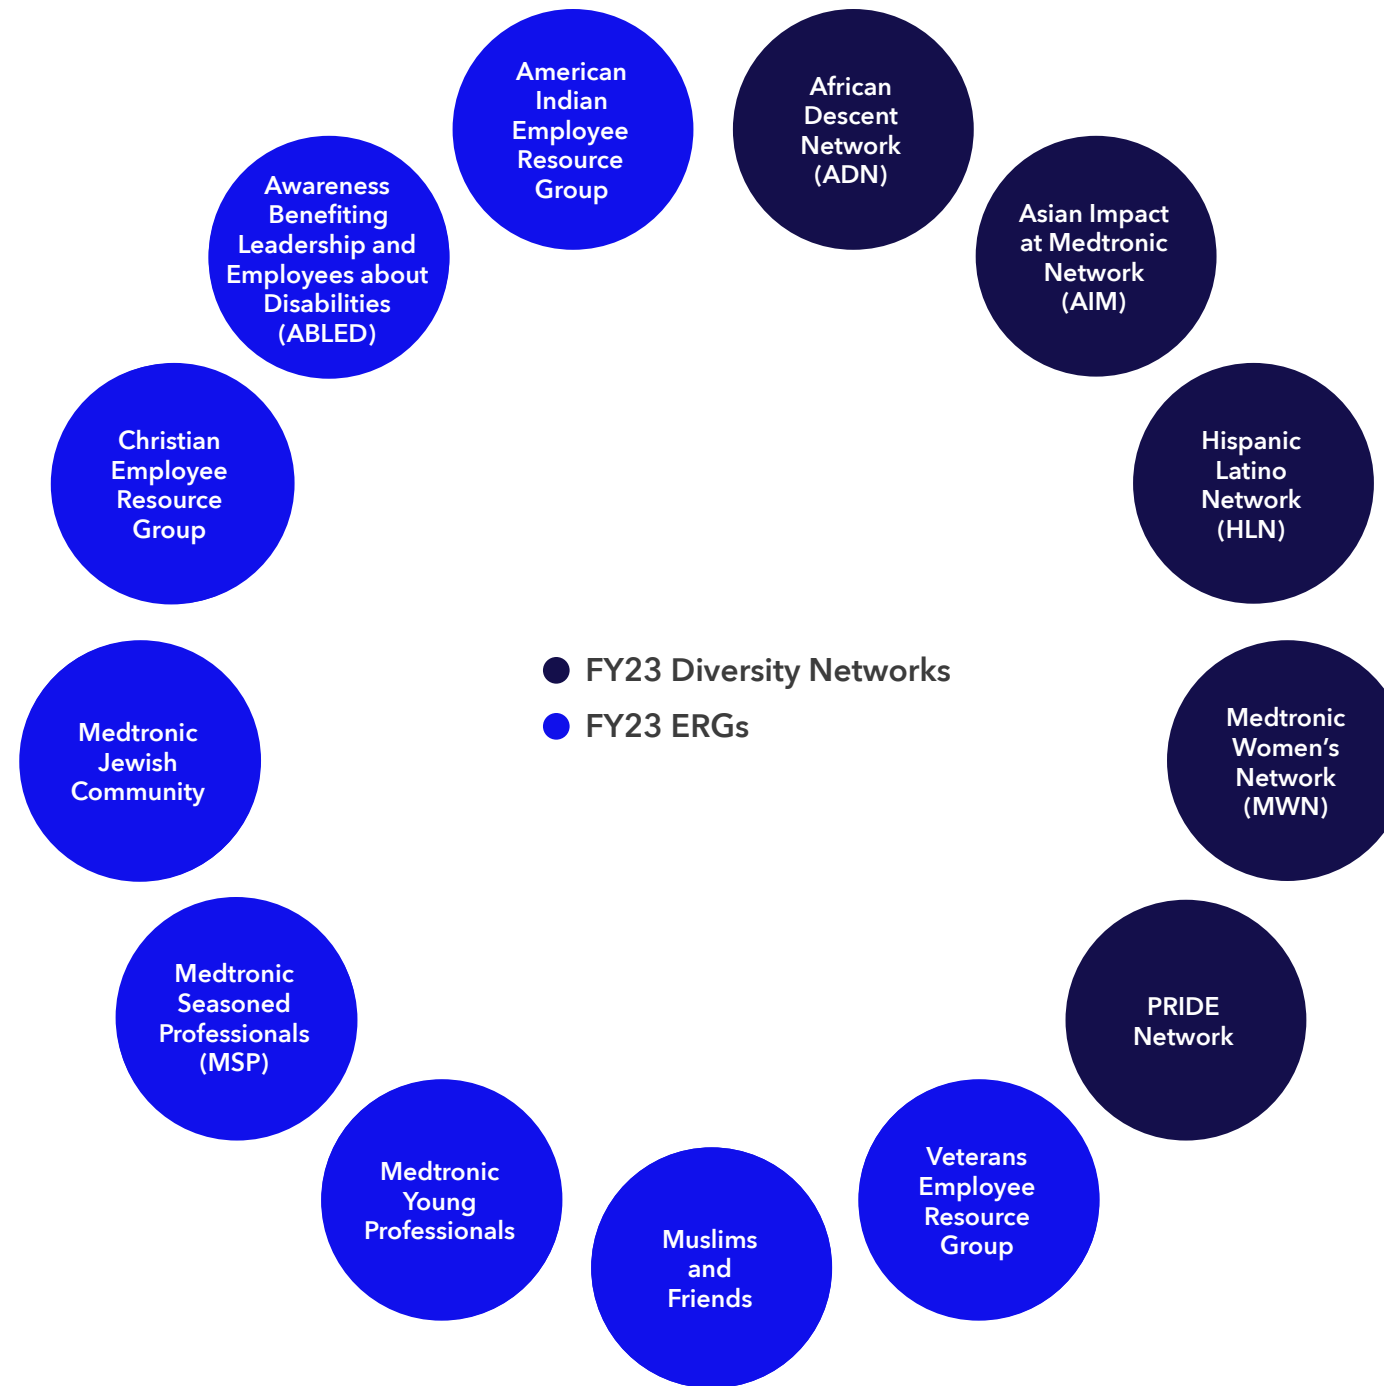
American Indian Employee Resource Group

African Descent Network (ADN)

Awareness Benefiting Leadership and Employees about Disabilities (ABLED)

Asian Impact at Medtronic Network (AIM)

Christian Employee Resource Group

Hispanic Latino Network (HLN)

FY23 Diversity Networks
FY23 ERGs

Medtronic Jewish Community

Medtronic Women's Network (MWN)

Medtronic Seasoned Professionals (MSP)

PRIDE Network

Medtronic Young Professionals

Veterans Employee Resource Group

Muslims and Friends